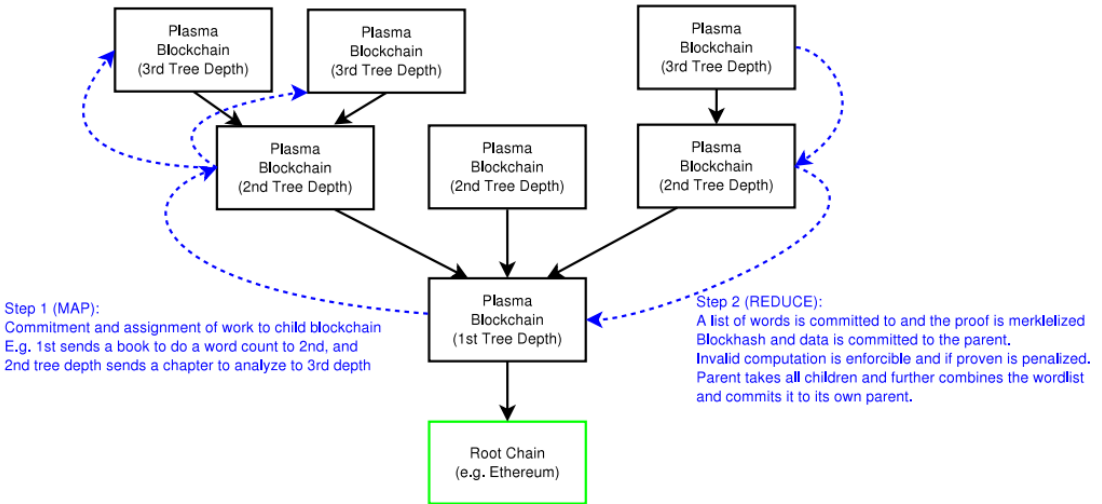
Plasma Blockchain (3rd Tree Depth)

Plasma Blockchain (3rd Tree Depth)

Plasma Blockchain (3rd Tree Depth)

Plasma Blockchain (2nd Tree Depth)

Plasma Blockchain (2nd Tree Depth)

Plasma Blockchain (2nd Tree Depth)

Step 1 (MAP):
Commitment and assignment of work to child blockchain
E.g. 1st sends a book to do a word count to 2nd, and 2nd tree depth sends a chapter to analyze to 3rd depth

Plasma Blockchain (1st Tree Depth)

Step 2 (REDUCE):
A list of words is committed to and the proof is merklelized Blockhash and data is committed to the parent.
Invalid computation is enforcible and if proven is penalized.
Parent takes all children and further combines the wordlist and commits it to its own parent.

Root Chain (e.g. Ethereum)